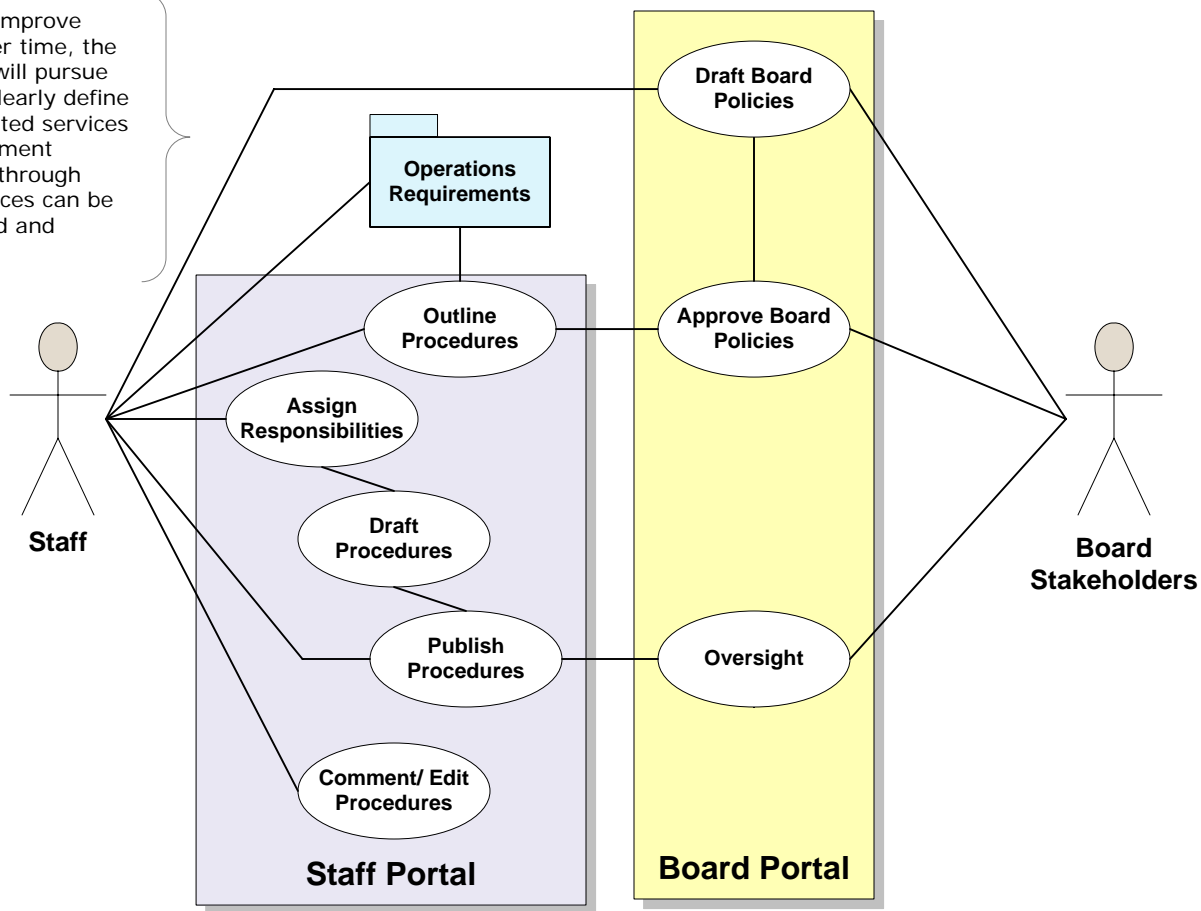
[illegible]mprove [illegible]er time, the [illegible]vill pursue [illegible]learly define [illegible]ted services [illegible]ment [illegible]through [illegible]ces can be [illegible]d and

Operations Requirements

Draft Board Policies

Outline Procedures

Approve Board Policies

Assign Responsibilities

Draft Procedures

Publish Procedures

Oversight

Comment/ Edit Procedures

Staff

Board Stakeholders

Staff Portal

Board Portal